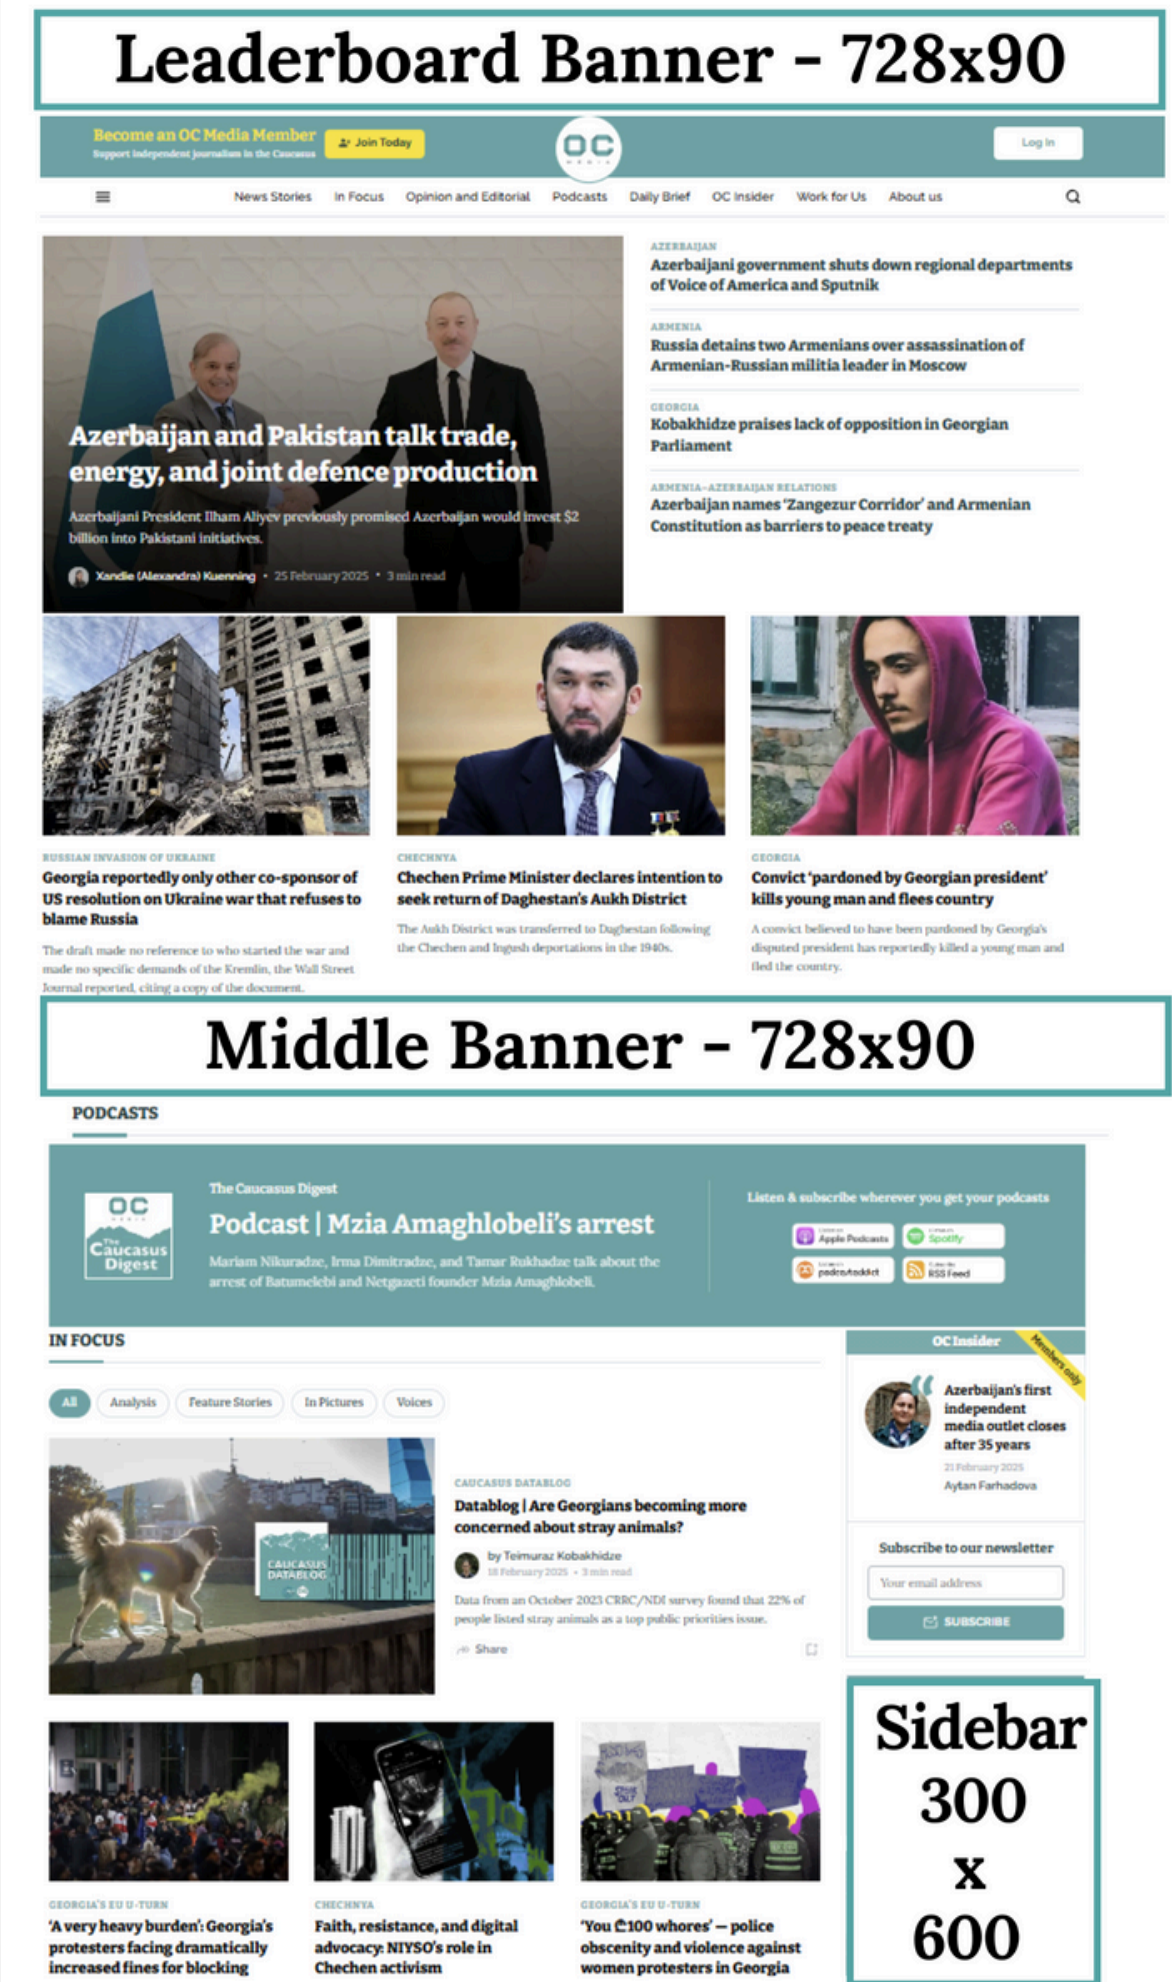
Leaderboard Banner - 728x90

Become an OC Media Member
Support independent journalism in the Caucasus
Join Today

OC MEDIA

Log In

News Stories In Focus Opinion and Editorial Podcasts Daily Brief OC Insider Work for Us About us

Azerbaijan and Pakistan talk trade, energy, and joint defence production

Azerbaijani President Ilham Aliyev previously promised Azerbaijan would invest $2 billion into Pakistani initiatives.

Xandie (Alexandra) Kuenning • 25 February 2025 • 3 min read

AZERBAIJAN
Azerbaijani government shuts down regional departments of Voice of America and Sputnik

ARMENIA
Russia detains two Armenians over assassination of Armenian-Russian militia leader in Moscow

GEORGIA
Kobakhidze praises lack of opposition in Georgian Parliament

ARMENIA-AZERBAIJAN RELATIONS
Azerbaijan names 'Zangezur Corridor' and Armenian Constitution as barriers to peace treaty

RUSSIAN INVASION OF UKRAINE
Georgia reportedly only other co-sponsor of US resolution on Ukraine war that refuses to blame Russia
The draft made no reference to who started the war and made no specific demands of the Kremlin, the Wall Street Journal reported, citing a copy of the document.

CHECHNYA
Chechen Prime Minister declares intention to seek return of Daghestan's Aukh District
The Aukh District was transferred to Daghestan following the Chechen and Ingush deportations in the 1940s.

GEORGIA
Convict 'pardoned by Georgian president' kills young man and flees country
A convict believed to have been pardoned by Georgia's disputed president has reportedly killed a young man and fled the country.

Middle Banner - 728x90

PODCASTS

OC MEDIA The Caucasus Digest

The Caucasus Digest
Podcast | Mzia Amaghlobeli's arrest
Mariam Nikuradze, Irma Dimitradze, and Tamar Rukhadze talk about the arrest of Batumelebi and Netgazeti founder Mzia Amaghlobeli.

Listen & subscribe wherever you get your podcasts
Apple Podcasts Spotify
podcastaddict RSS Feed

IN FOCUS

All Analysis Feature Stories In Pictures Voices

CAUCASUS DATABLOG
CAUCASUS DATABLOG
Datablog | Are Georgians becoming more concerned about stray animals?
by Teimuraz Kobakhidze
18 February 2025 • 3 min read
Data from an October 2023 CRRC/NDI survey found that 22% of people listed stray animals as a top public priorities issue.
Share

OC Insider
Members only
Azerbaijan's first independent media outlet closes after 35 years
21 February 2025
Aytan Farhadova

Subscribe to our newsletter
Your email address
SUBSCRIBE

Sidebar 300 x 600

GEORGIA'S EU U-TURN
'A very heavy burden': Georgia's protesters facing dramatically increased fines for blocking

CHECHNYA
Faith, resistance, and digital advocacy: NIYSO's role in Chechen activism

GEORGIA'S EU U-TURN
'You ₾100 whores' — police obscenity and violence against women protesters in Georgia